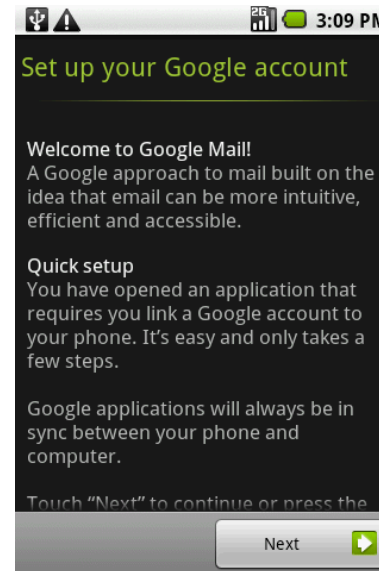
3:09 PM

Set up your Google account

Welcome to Google Mail!
A Google approach to mail built on the idea that email can be more intuitive, efficient and accessible.

Quick setup
You have opened an application that requires you link a Google account to your phone. It's easy and only takes a few steps.

Google applications will always be in sync between your phone and computer.

Touch "Next" to continue or press the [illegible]

Next